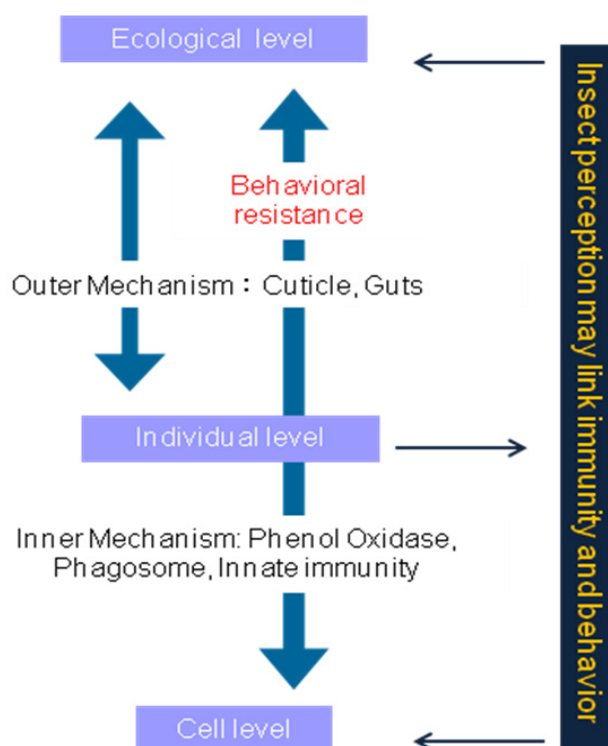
Ecological level

Behavioral resistance

Outer Mechanism： Cuticle, Guts

Individual level

Inner Mechanism: Phenol Oxidase, Phagosome, Innate immunity

Cell level

Insect perception may link immunity and behavior